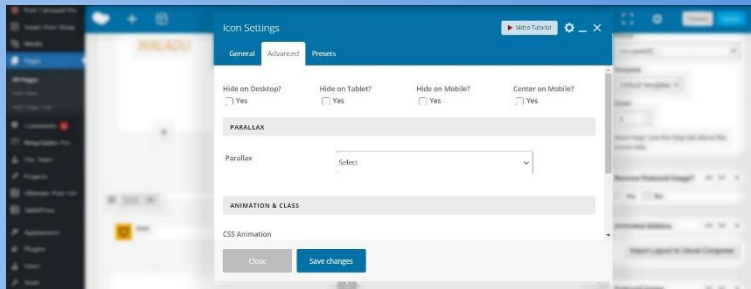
Icon Settings

Video Tutorial

General Advanced Presets

Hide on Desktop?
Yes

Hide on Tablet?
Yes

Hide on Mobile?
Yes

Center on Mobile?
Yes

PARALLAX

Parallax

Select

ANIMATION & CLASS

CSS Animation

Close

Save changes